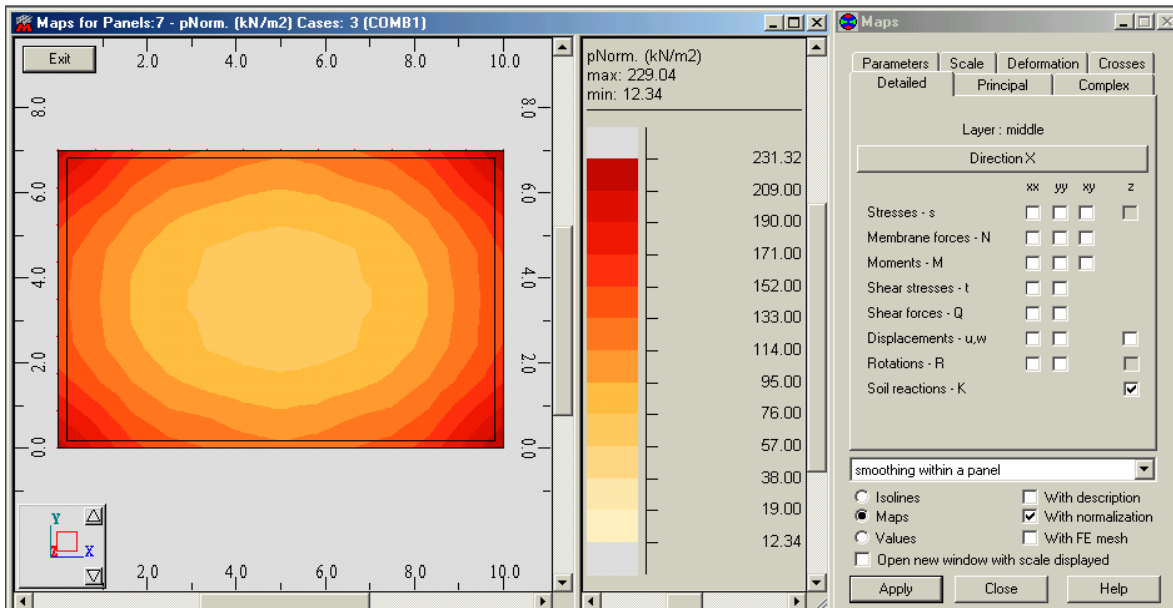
Maps for Panels:7 - pNorm. (kN/m2) Cases: 3 (COMB1)

Exit

2.0 4.0 6.0 8.0 10.0

8.0 6.0 4.0 2.0 0.0

8.0 6.0 4.0 2.0 0.0

Y
Z X

2.0 4.0 6.0 8.0 10.0

pNorm. (kN/m2)
max: 229.04
min: 12.34

231.32
209.00
190.00
171.00
152.00
133.00
114.00
95.00
76.00
57.00
38.00
19.00
12.34

Maps

Parameters | Scale | Deformation | Crosses
Detailed | Principal | Complex

Layer : middle

Direction X

xx yy xy z

Stresses - s
Membrane forces - N
Moments - M
Shear stresses - t
Shear forces - Q
Displacements - u,w
Rotations - R
Soil reactions - K

smoothing within a panel

Isolines
Maps
Values
With description
With normalization
With FE mesh
Open new window with scale displayed

Apply | Close | Help